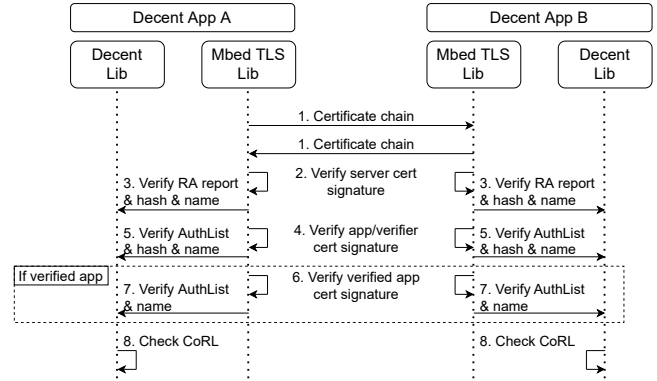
Decent App A

Decent App B

Decent Lib

Mbed TLS Lib

Mbed TLS Lib

Decent Lib

1. Certificate chain

1. Certificate chain

2. Verify server cert signature

3. Verify RA report & hash & name

3. Verify RA report & hash & name

4. Verify app/verifier cert signature

5. Verify AuthList & hash & name

5. Verify AuthList & hash & name

If verified app

6. Verify verified app cert signature

7. Verify AuthList & name

7. Verify AuthList & name

8. Check CoRL

8. Check CoRL